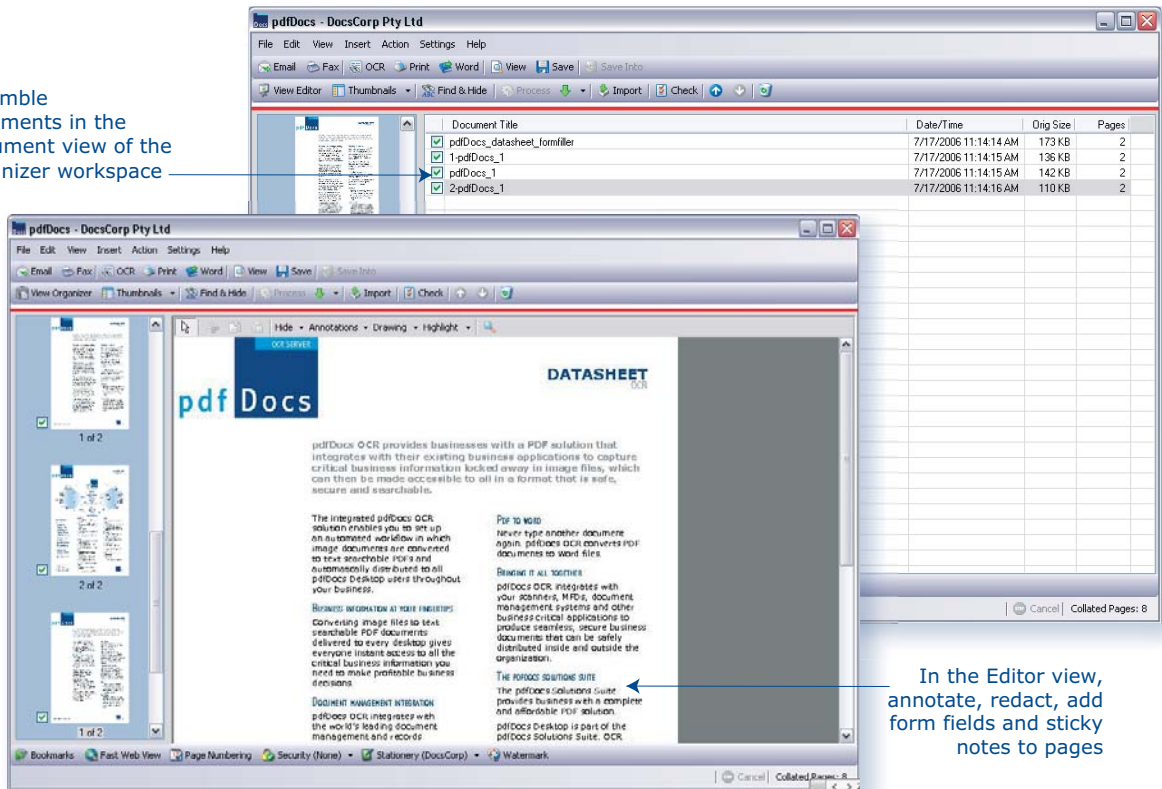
mble
ments in the
ument view of the
nizer workspace

pdfDocs - DocsCorp Pty Ltd
File Edit View Insert Action Settings Help
Email Fax OCR Print Word View Save Save Into
View Editor Thumbnails Find & Hide Process Import Check

| Document Title | Date/Time | Orig Size | Pages |
|---|---|---|---|
| pdfDocs_datasheet_formfiller | 7/17/2006 11:14:14 AM | 173 KB | 2 |
| 1-pdfDocs_1 | 7/17/2006 11:14:15 AM | 136 KB | 2 |
| pdfDocs_1 | 7/17/2006 11:14:15 AM | 142 KB | 2 |
| 2-pdfDocs_1 | 7/17/2006 11:14:16 AM | 110 KB | 2 |

Cancel Collated Pages: 8

pdfDocs - DocsCorp Pty Ltd
File Edit View Insert Action Settings Help
Email Fax OCR Print Word View Save Save Into
View Organizer Thumbnails Find & Hide Process Import Check
Hide Annotations Drawing Highlight

OCR SERVER
pdf Docs
DATASHEET
OCR

pdfDocs OCR provides businesses with a PDF solution that integrates with their existing business applications to capture critical business information locked away in image files, which can then be made accessible to all in a format that is safe, secure and searchable.

The integrated pdfDocs OCR solution enables you to set up an automated workflow in which image documents are converted to text searchable PDFs and automatically distributed to all pdfDocs Desktop users throughout your business.

BUSINESS INFORMATION AT YOUR FINGERTIPS
Converting image files to text searchable PDF documents delivered to every desktop gives everyone instant access to all the critical business information you need to make profitable business decisions.

DOCUMENT MANAGEMENT INTEGRATION
pdfDocs OCR integrates with the world's leading document management and records

PDF TO WORD
Never type another document again. pdfDocs OCR converts PDF documents to Word files.

BRINGING IT ALL TOGETHER
pdfDocs OCR integrates with your scanners, MFDs, document management systems and other business critical applications to produce seamless, secure business documents that can be safely distributed inside and outside the organization.

THE PDFDOCS SOLUTIONS SUITE
The pdfDocs Solutions Suite provides business with a complete and affordable PDF solution.
pdfDocs Desktop is part of the pdfDocs Solutions Suite. OCR

1 of 2
2 of 2
1 of 2

Bookmarks Fast Web View Page Numbering Security (None) Stationery (DocsCorp) Watermark
Cancel Collated Pages: 8

In the Editor view, annotate, redact, add form fields and sticky notes to pages